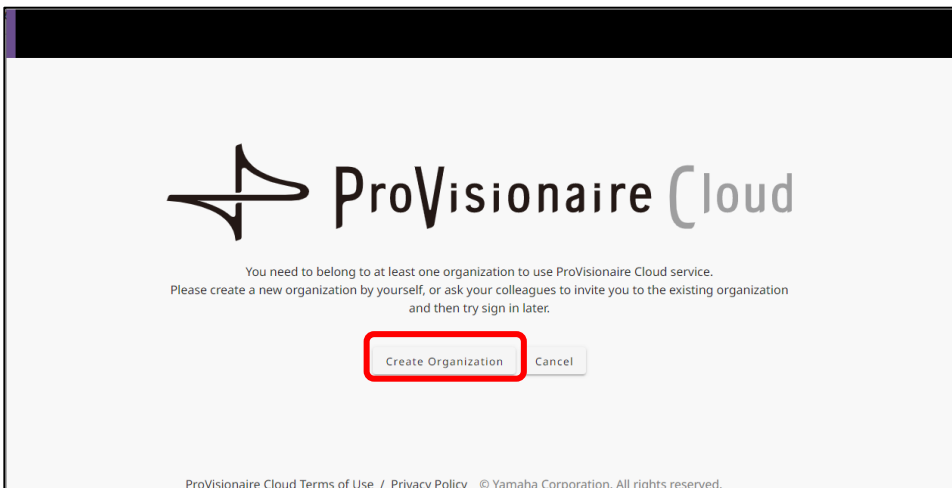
ProVisionaire Cloud

You need to belong to at least one organization to use ProVisionaire Cloud service.
Please create a new organization by yourself, or ask your colleagues to invite you to the existing organization and then try sign in later.

Create Organization Cancel

ProVisionaire Cloud Terms of Use / Privacy Policy © Yamaha Corporation. All rights reserved.